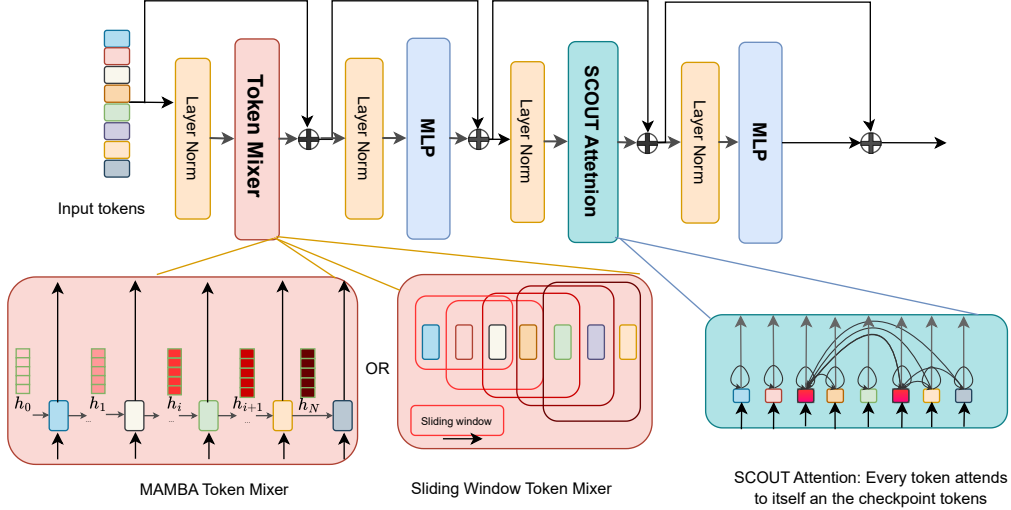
Input tokens

Layer Norm

Token Mixer

Layer Norm

MLP

Layer Norm

SCOUT Attention

Layer Norm

MLP

$h_0$ $h_1$ $h_i$ $h_{i+1}$ $h_N$

OR

Sliding window

MAMBA Token Mixer

Sliding Window Token Mixer

SCOUT Attention: Every token attends to itself an the checkpoint tokens